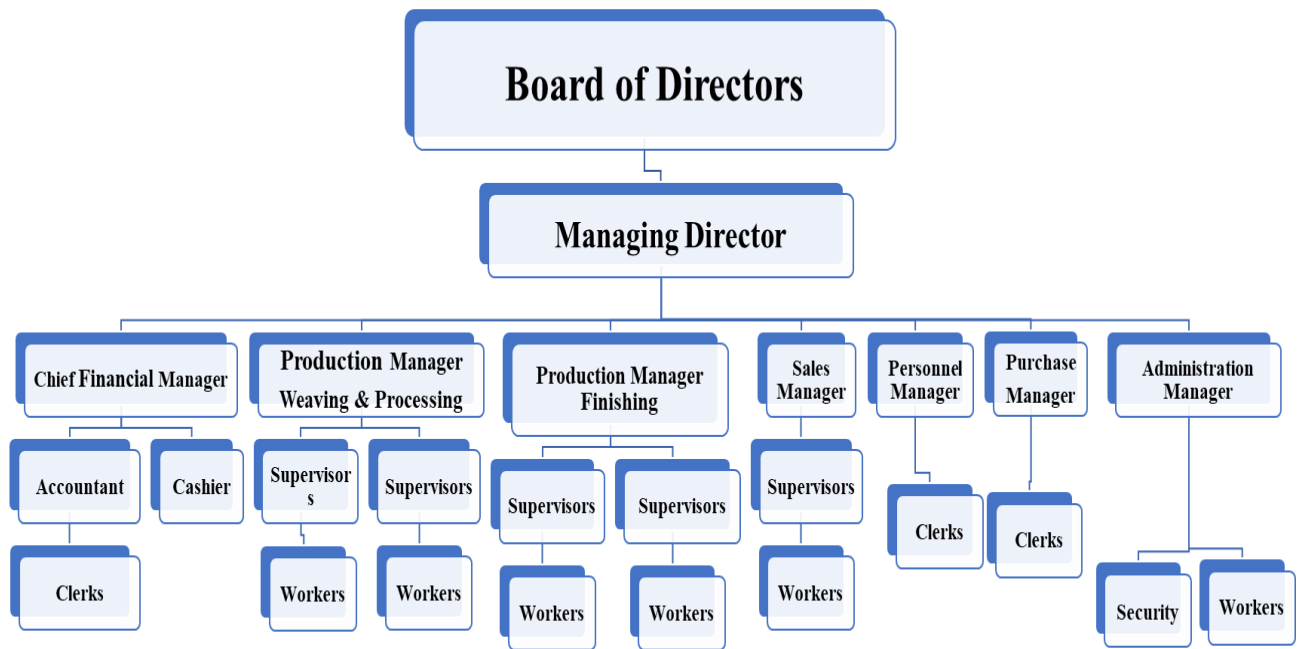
Board of Directors

Managing Director

Chief Financial Manager

Accountant

Clerks

Cashier

Production Manager Weaving & Processing

Supervisor s

Workers

Supervisors

Workers

Production Manager Finishing

Supervisors

Workers

Supervisors

Workers

Sales Manager

Supervisors

Workers

Personnel Manager

Clerks

Purchase Manager

Clerks

Administration Manager

Security

Workers